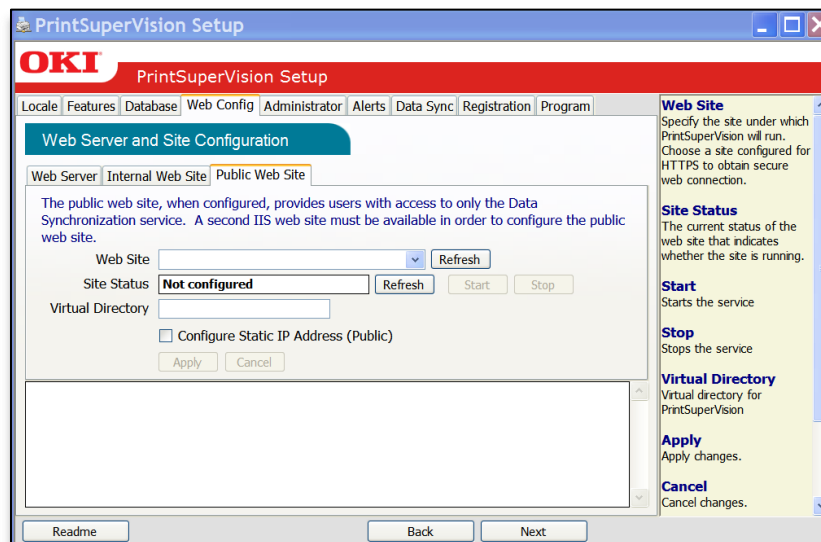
PrintSuperVision Setup

OKI

PrintSuperVision Setup

Locale | Features | Database | Web Config | Administrator | Alerts | Data Sync | Registration | Program

Web Server and Site Configuration

Web Server | Internal Web Site | Public Web Site

The public web site, when configured, provides users with access to only the Data Synchronization service. A second IIS web site must be available in order to configure the public web site.

Web Site
Refresh

Site Status
Not configured
Refresh
Start
Stop

Virtual Directory

Configure Static IP Address (Public)

Apply
Cancel

Web Site
Specify the site under which PrintSuperVision will run. Choose a site configured for HTTPS to obtain secure web connection.

Site Status
The current status of the web site that indicates whether the site is running.

Start
Starts the service

Stop
Stops the service

Virtual Directory
Virtual directory for PrintSuperVision

Apply
Apply changes.

Cancel
Cancel changes.

Readme
Back
Next